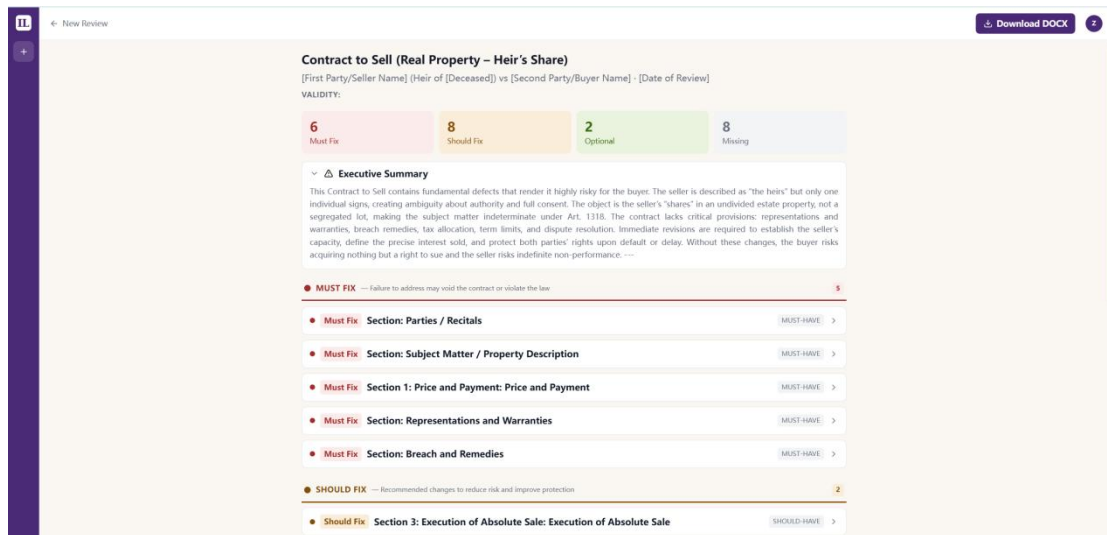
IL

+

← New Review

Download DOCX

Z

Contract to Sell (Real Property – Heir's Share)

[First Party/Seller Name] (Heir of [Deceased]) vs [Second Party/Buyer Name] · [Date of Review]

VALIDITY:

6
Must Fix

8
Should Fix

2
Optional

8
Missing

Executive Summary

This Contract to Sell contains fundamental defects that render it highly risky for the buyer. The seller is described as "the heirs" but only one individual signs, creating ambiguity about authority and full consent. The object is the seller's "shares" in an undivided estate property, not a segregated lot, making the subject matter indeterminate under Art. 1318. The contract lacks critical provisions: representations and warranties, breach remedies, tax allocation, term limits, and dispute resolution. Immediate revisions are required to establish the seller's capacity, define the precise interest sold, and protect both parties' rights upon default or delay. Without these changes, the buyer risks acquiring nothing but a right to sue and the seller risks indefinite non-performance. ---

MUST FIX — Failure to address may void the contract or violate the law 5

Must Fix Section: Parties / Recitals MUST-HAVE

Must Fix Section: Subject Matter / Property Description MUST-HAVE

Must Fix Section 1: Price and Payment: Price and Payment MUST-HAVE

Must Fix Section: Representations and Warranties MUST-HAVE

Must Fix Section: Breach and Remedies MUST-HAVE

SHOULD FIX — Recommended changes to reduce risk and improve protection 2

Should Fix Section 3: Execution of Absolute Sale: Execution of Absolute Sale SHOULD-HAVE